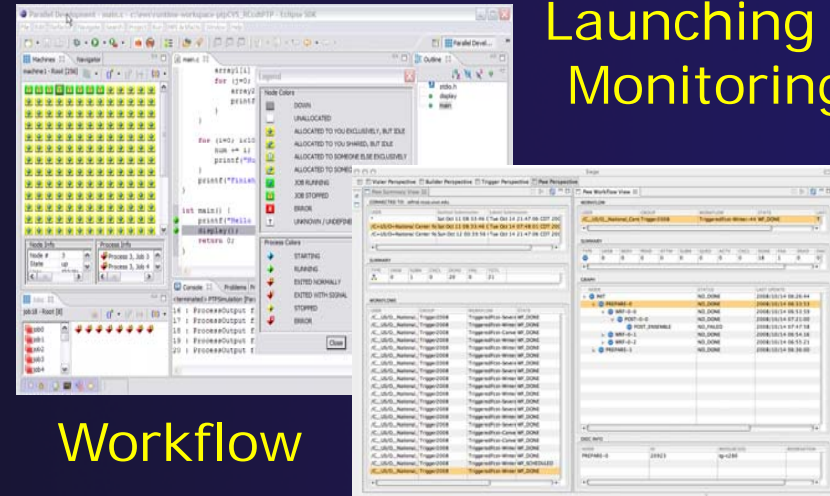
Launching
Monitoring

Parallel Development - main.c - Eclipse SDK

Machines
Navigator
machine1 - Root [256]
main.c

array1[i]
for (j=0;
array
printf

for (i=0; i<10;
sum += i;
printf("Su

printf("Finish

int main() {
printf("Hello
display();
return 0;

Node Info
Node # 3
State up
Process Info
Process 3, Job 3
Process 3, Job 4

Jobs
job18 - Root [8]
job0
job1
job2
job3
job4

Console
Problems
<terminated> PTPSimulation [Par
16 : ProcessOutput f
17 : ProcessOutput f
18 : ProcessOutput f
19 : ProcessOutput f

Legend
Node Colors
DOWN
UNALLOCATED
ALLOCATED TO YOU EXCLUSIVELY, BUT IDLE
ALLOCATED TO YOU SHARED, BUT IDLE
ALLOCATED TO SOMEONE ELSE EXCLUSIVELY
ALLOCATED TO SOMEO
JOB RUNNING
JOB STOPPED
ERROR
UNKNOWN / UNDEFINE
Process Colors
STARTING
RUNNING
EXITED NORMALLY
EXITED WITH SIGNAL
STOPPED
ERROR
Close

Outline
stdio.h
display
main

Parallel Devel...

Viewer Perspective
Builder Perspective
Trigger Perspective
Peer Perspective
Peer Summary View
Peer Workflow View

Workflow